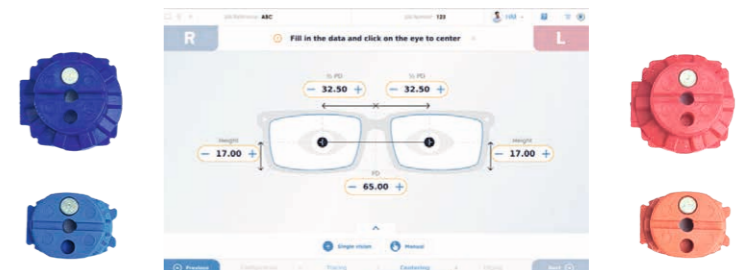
Job Reference ABC

Job Number 123

R

Fill in the data and click on the eye to center

L

½ PD

32.50

½ PD

32.50

Height

17.00

Height

17.00

PD

65.00

Single vision

Manual

Previous

Tracing

Centering

Next